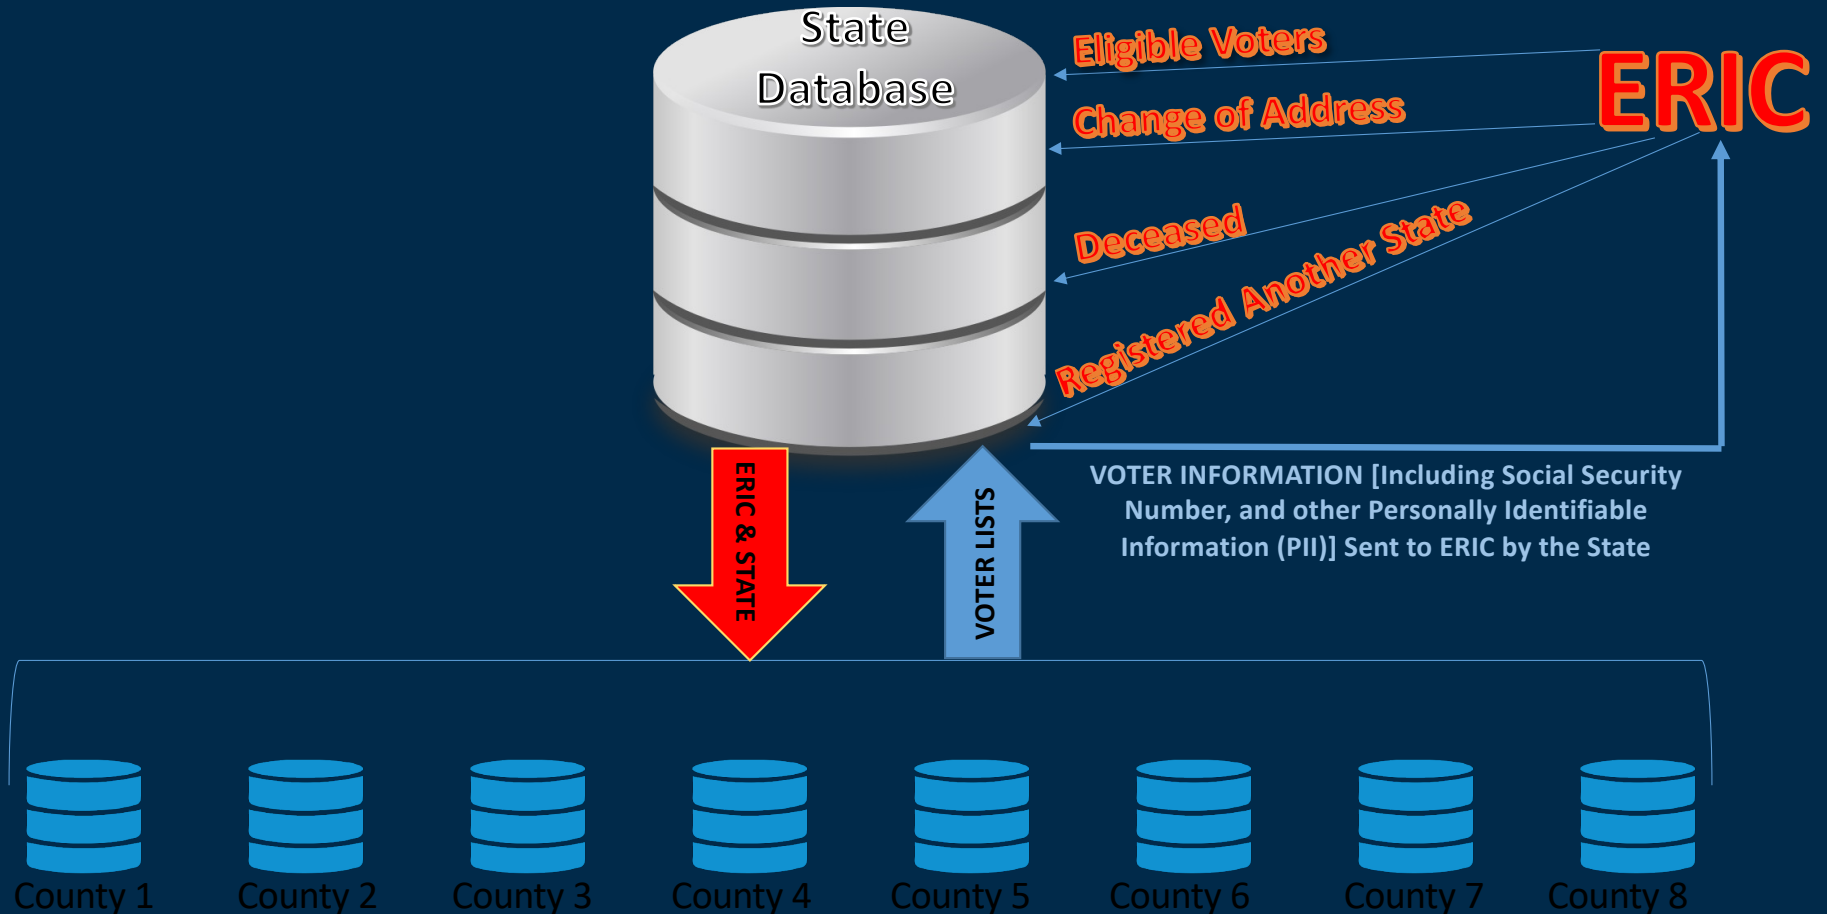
State Database

Eligible Voters

Change of Address

Deceased

Registered Another State

ERIC

ERIC & STATE

VOTER LISTS

VOTER INFORMATION [Including Social Security Number, and other Personally Identifiable Information (PII)] Sent to ERIC by the State

County 1 County 2 County 3 County 4 County 5 County 6 County 7 County 8